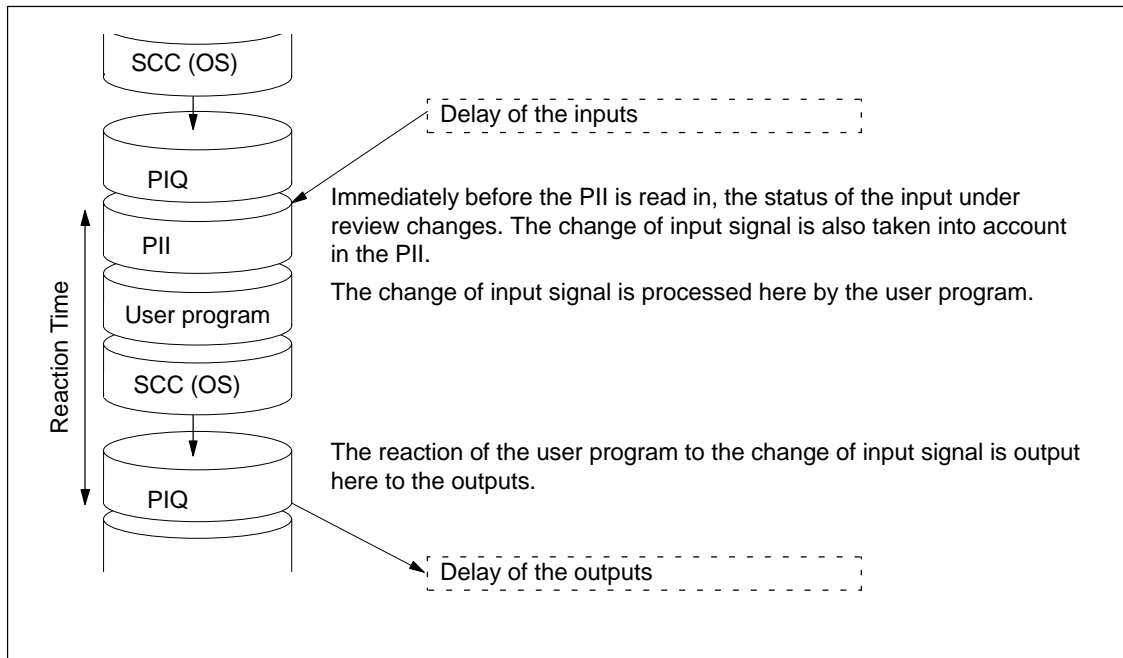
SCC (OS)

PIQ

PII

User program

SCC (OS)

PIQ

Reaction Time

Delay of the inputs

Immediately before the PII is read in, the status of the input under review changes. The change of input signal is also taken into account in the PII.

The change of input signal is processed here by the user program.

The reaction of the user program to the change of input signal is output here to the outputs.

Delay of the outputs